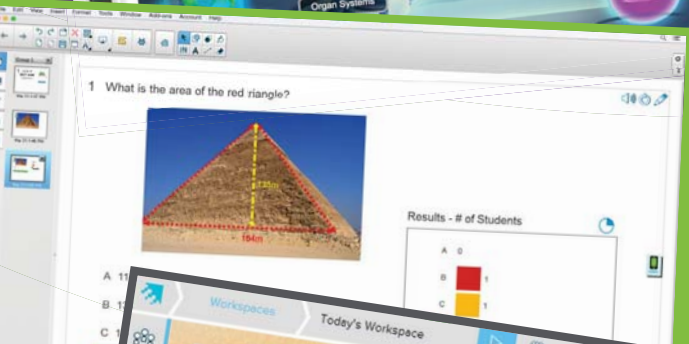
Organ Systems

Edit View Insert Format Tools Window Add-ons Account Help

1 What is the area of the red riangle?

135m

184m

Results - # of Students

A 0

B 1

C 1

A 11

B 1

C 1

Workspaces

Today's Workspace